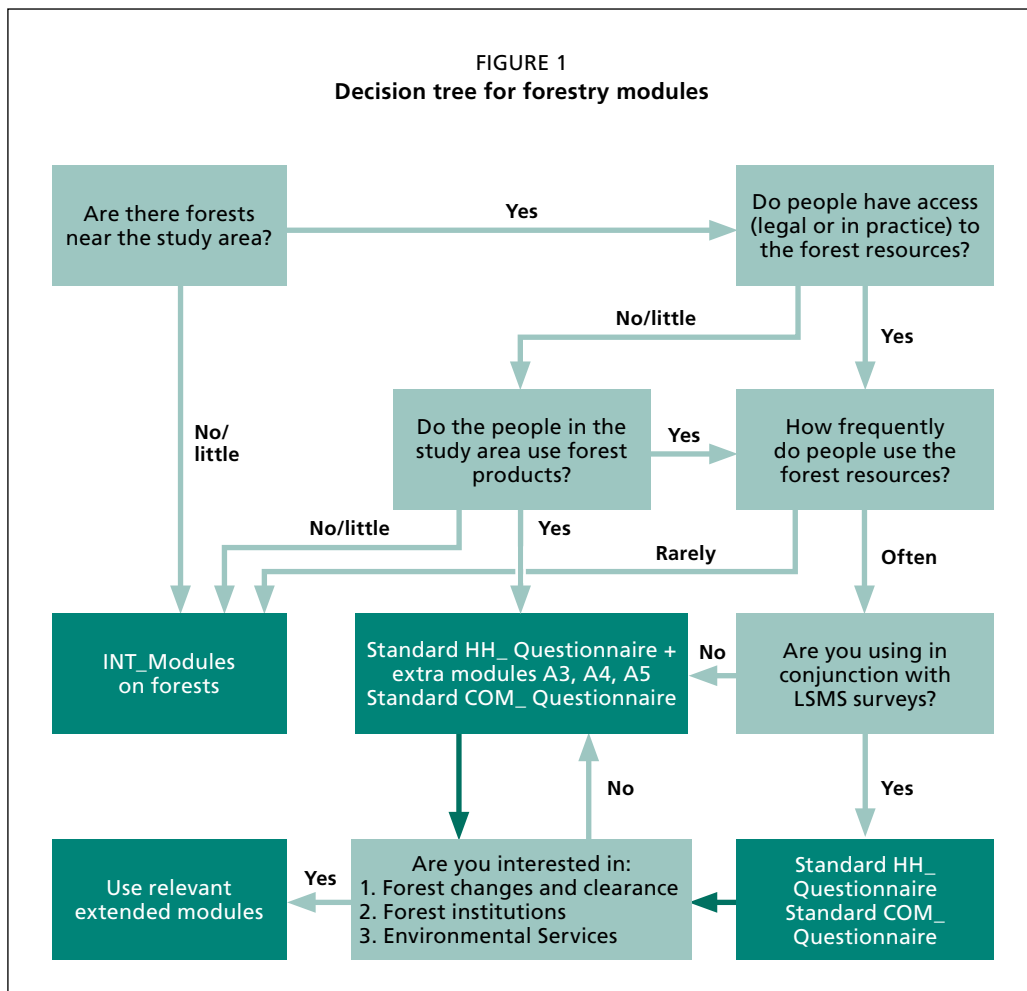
FIGURE 1
**Decision tree for forestry modules**

Are there forests near the study area?

Yes

Do people have access (legal or in practice) to the forest resources?

No/little

Yes

No/little

Do the people in the study area use forest products?

Yes

How frequently do people use the forest resources?

No/little

Yes

Rarely

Often

INT_Modules on forests

Standard HH_ Questionnaire + extra modules A3, A4, A5 Standard COM_ Questionnaire

No

Are you using in conjunction with LSMS surveys?

No

Yes

Use relevant extended modules

Yes

Are you interested in:
1. Forest changes and clearance
2. Forest institutions
3. Environmental Services

Standard HH_ Questionnaire Standard COM_ Questionnaire